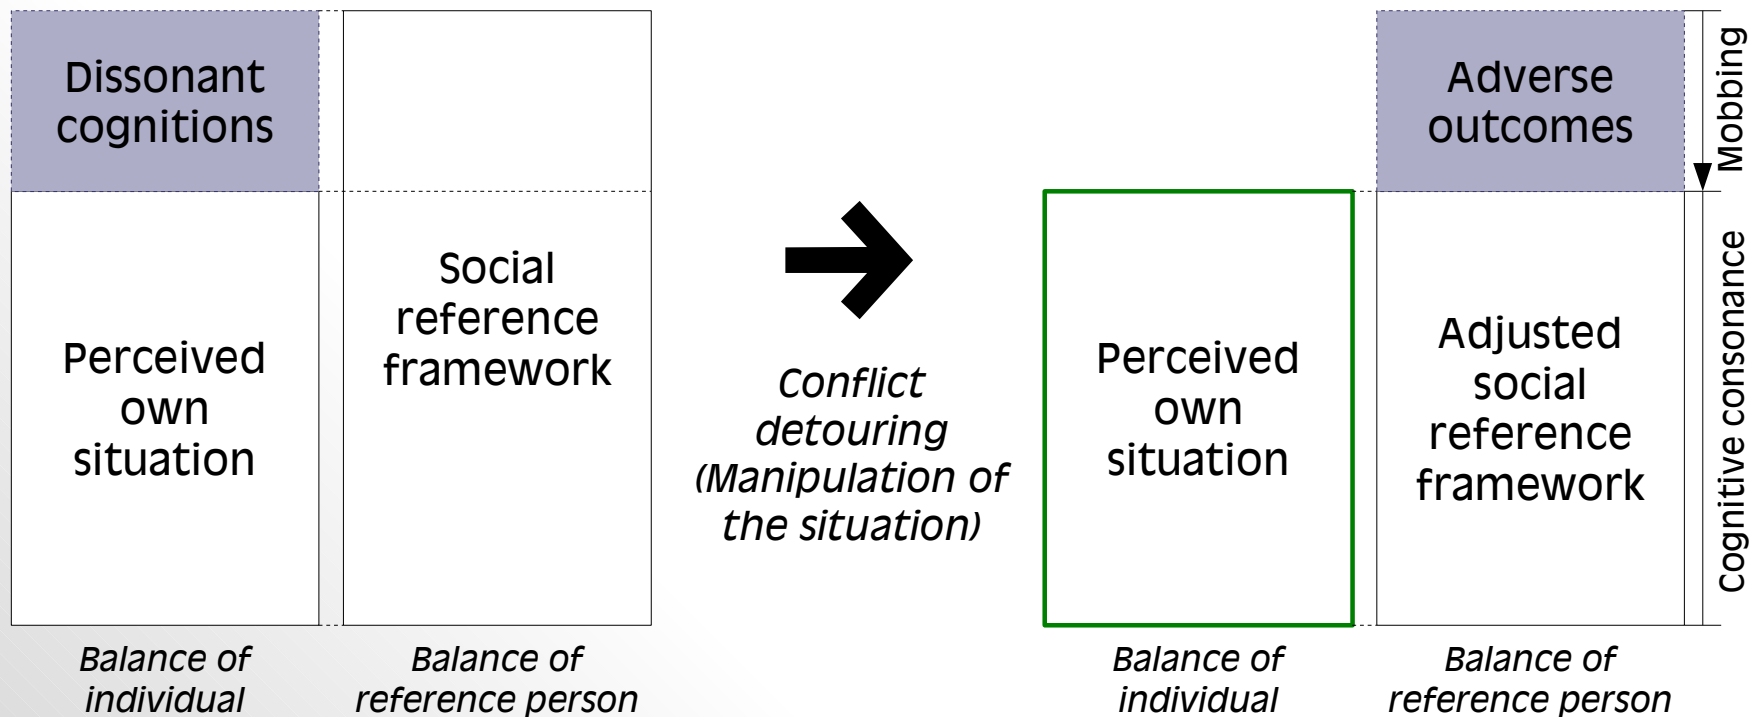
Dissonant cognitions

Perceived own situation

Social reference framework

*Balance of individual*

*Balance of reference person*

*Conflict detouring (Manipulation of the situation)*

Perceived own situation

Adverse outcomes

Adjusted social reference framework

Mobbing

Cognitive consonance

*Balance of individual*

*Balance of reference person*